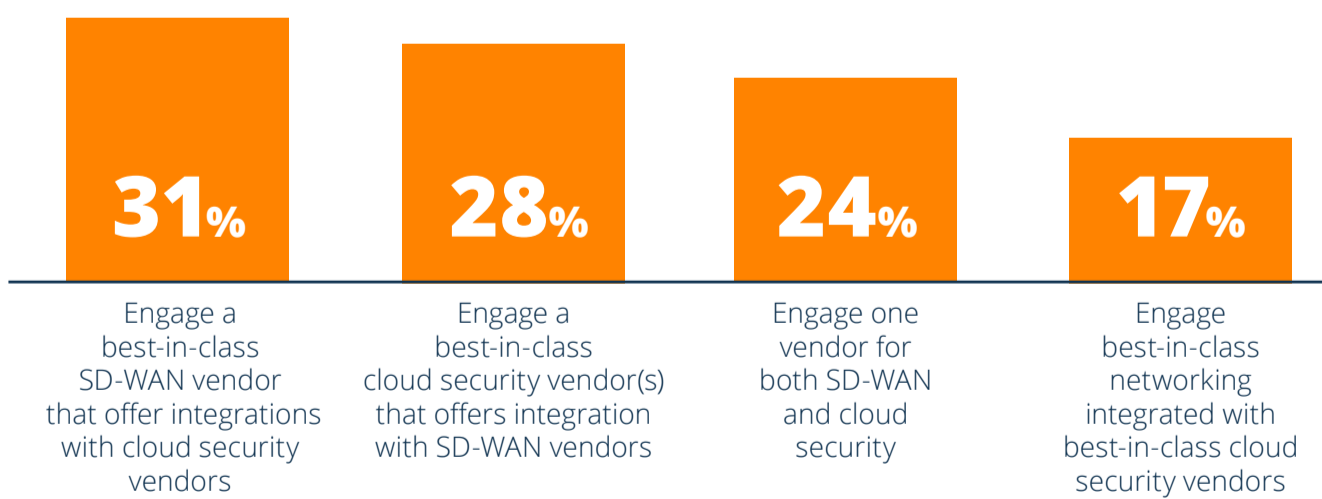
31%

Engage a best-in-class SD-WAN vendor that offer integrations with cloud security vendors

28%

Engage a best-in-class cloud security vendor(s) that offers integration with SD-WAN vendors

24%

Engage one vendor for both SD-WAN and cloud security

17%

Engage best-in-class networking integrated with best-in-class cloud security vendors